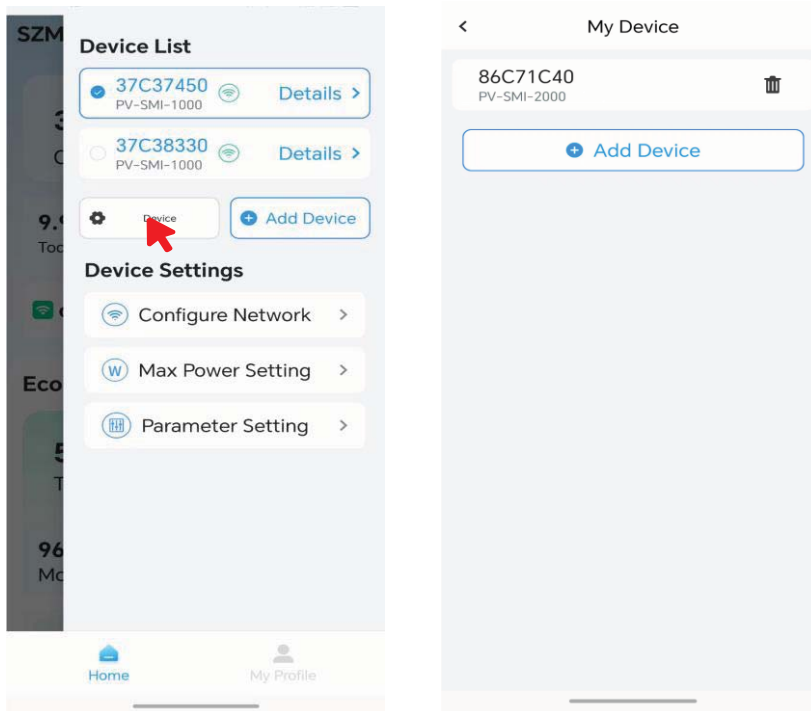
SZM

3
C

9.9
Tod

Eco

5
T

96
Mo

Device List

37C37450
PV-SMI-1000
Details >

37C38330
PV-SMI-1000
Details >

Device

Add Device

Device Settings

Configure Network >

Max Power Setting >

Parameter Setting >

Home

My Profile

<

My Device

86C71C40
PV-SMI-2000

Add Device